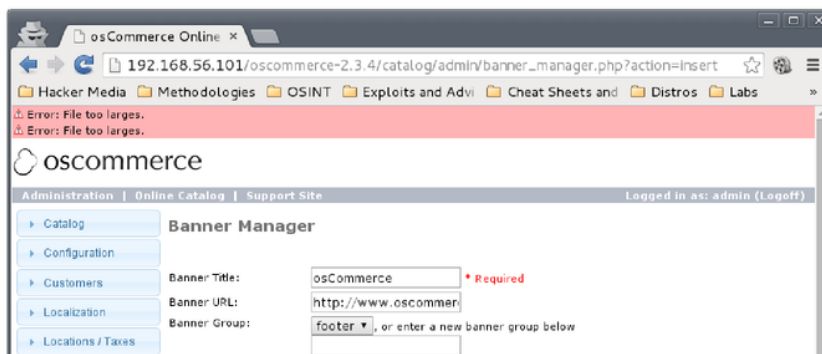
osCommerce Online ×

192.168.56.101/oscommerce-2.3.4/catalog/admin/banner_manager.php?action=insert

Hacker Media Methodologies OSINT Exploits and Advi Cheat Sheets and Distros Labs »

⚠ Error: File too larges.
⚠ Error: File too larges.

oscommerce

Administration | Online Catalog | Support Site

Logged in as: admin (Logoff)

▸ Catalog
▸ Configuration
▸ Customers
▸ Localization
▸ Locations / Taxes

Banner Manager

Banner Title: osCommerce * Required
Banner URL: http://www.oscommer
Banner Group: footer ▾ , or enter a new banner group below